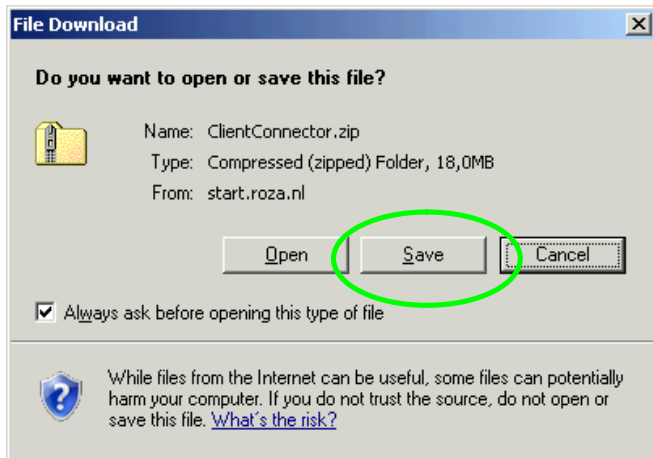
File Download

Do you want to open or save this file?

Name: ClientConnector.zip
Type: Compressed (zipped) Folder, 18,0MB
From: start.roza.nl

Open Save Cancel

Always ask before opening this type of file

While files from the Internet can be useful, some files can potentially harm your computer. If you do not trust the source, do not open or save this file. What's the risk?